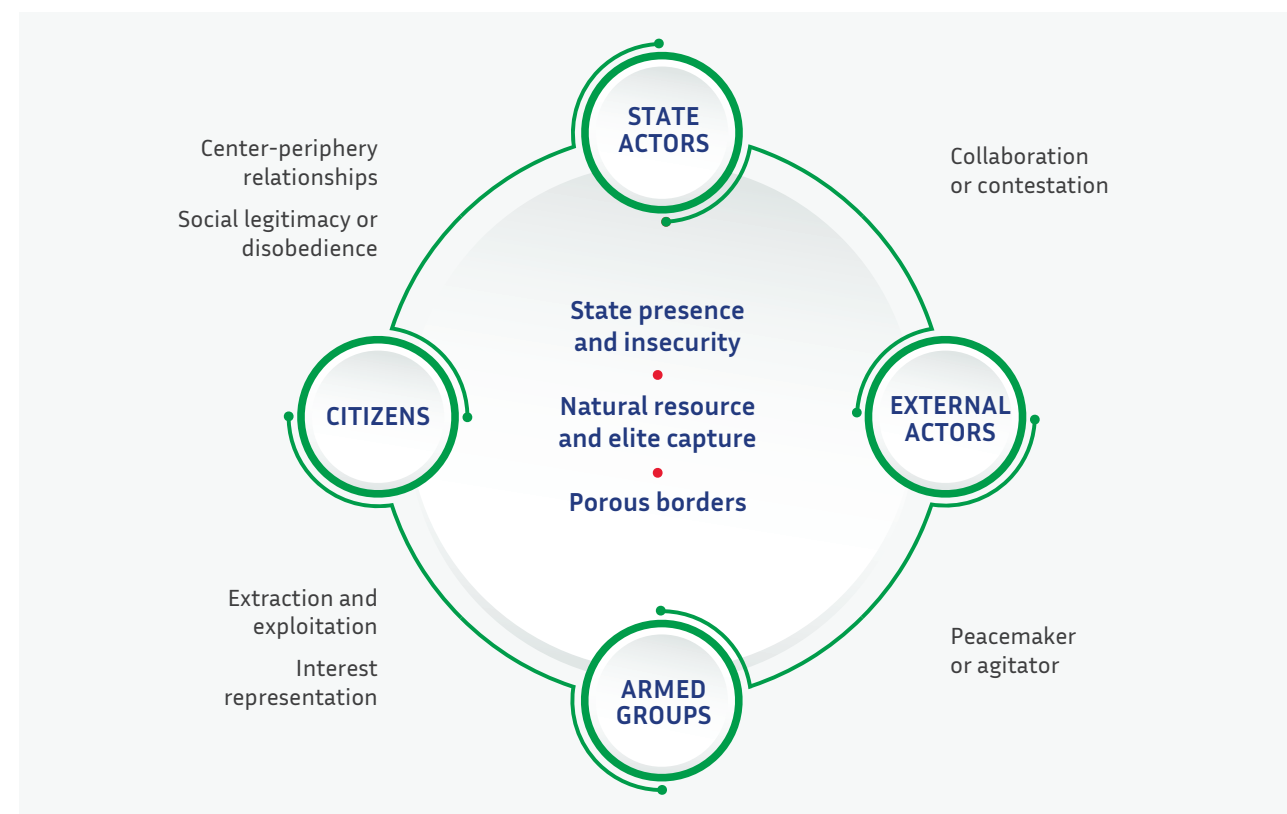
STATE ACTORS

Center-periphery relationships

Social legitimacy or disobedience

Collaboration or contestation

State presence and insecurity

Natural resource and elite capture

Porous borders

CITIZENS

EXTERNAL ACTORS

Extraction and exploitation

Interest representation

Peacemaker or agitator

ARMED GROUPS